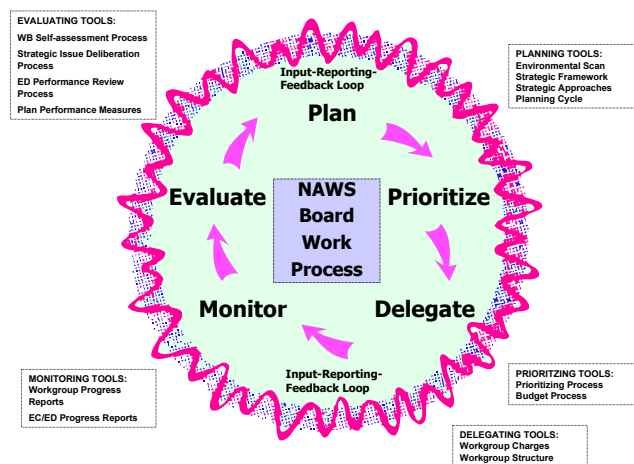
EVALUATING TOOLS:
WB Self-assessment Process
Strategic Issue Deliberation Process
ED Performance Review Process
Plan Performance Measures

PLANNING TOOLS:
Environmental Scan
Strategic Framework
Strategic Approaches
Planning Cycle

Input-Reporting-Feedback Loop

Plan

Prioritize

Delegate

Monitor

Evaluate

NAWS Board Work Process

Input-Reporting-Feedback Loop

MONITORING TOOLS:
Workgroup Progress Reports
EC/ED Progress Reports

PRIORITZING TOOLS:
Prioritizing Process
Budget Process

DELEGATING TOOLS:
Workgroup Charges
Workgroup Structure